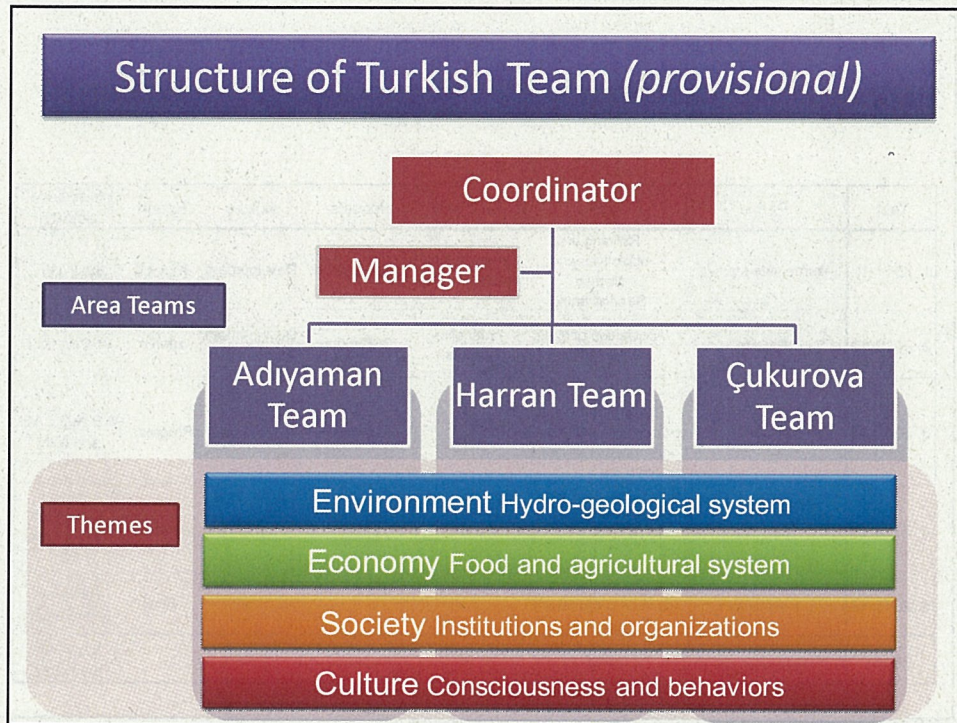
Structure of Turkish Team (provisional)

Coordinator

Manager

Area Teams

Adıyaman Team

Harran Team

Çukurova Team

Themes

Environment Hydro-geological system

Economy Food and agricultural system

Society Institutions and organizations

Culture Consciousness and behaviors